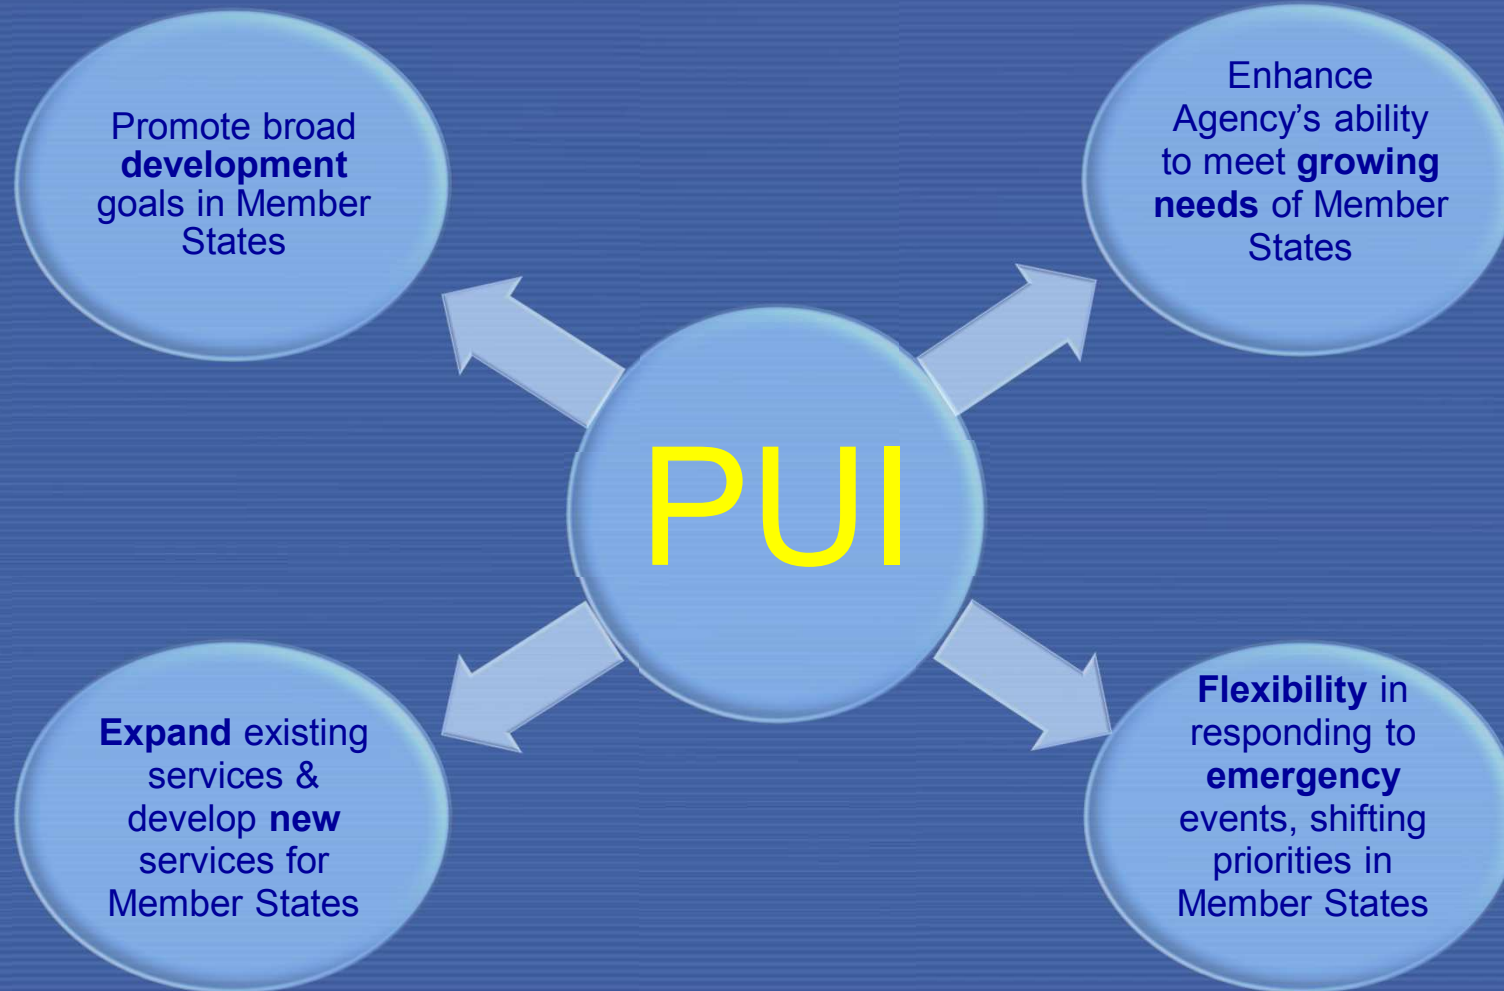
Promote broad development goals in Member States

Enhance Agency's ability to meet growing needs of Member States

PUI

Expand existing services & develop new services for Member States

Flexibility in responding to emergency events, shifting priorities in Member States